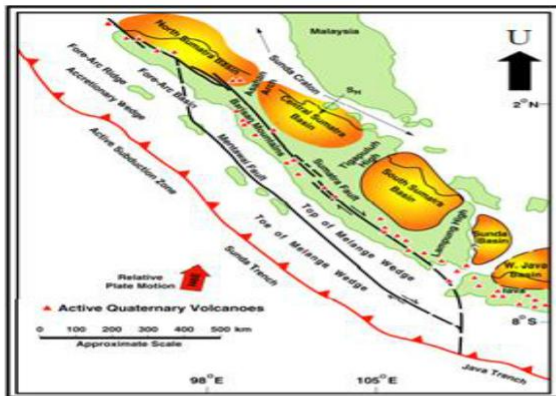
Malaysia
U
North Sumatra Basin
Sunda Craton
Fore-Arc Ridge
Fore-Arc Basin
Asahan Arch
Central Sumatra Basin
2°N
Accretionary Wedge
Barisan Mountains
Tigapuluh High
Mentawai Fault
Sumatra Fault
Active Subduction Zone
South Sumatra Basin
Top of Melange Wedge
Lampung High
Sunda Basin
Toe of Melange Wedge
W. Java Basin
Relative Plate Motion
Sunda Trench
Java
Active Quaternary Volcanoes
8°S
0 100 200 300 400 500 km
Approximate Scale
98°E
105°E
Java Trench